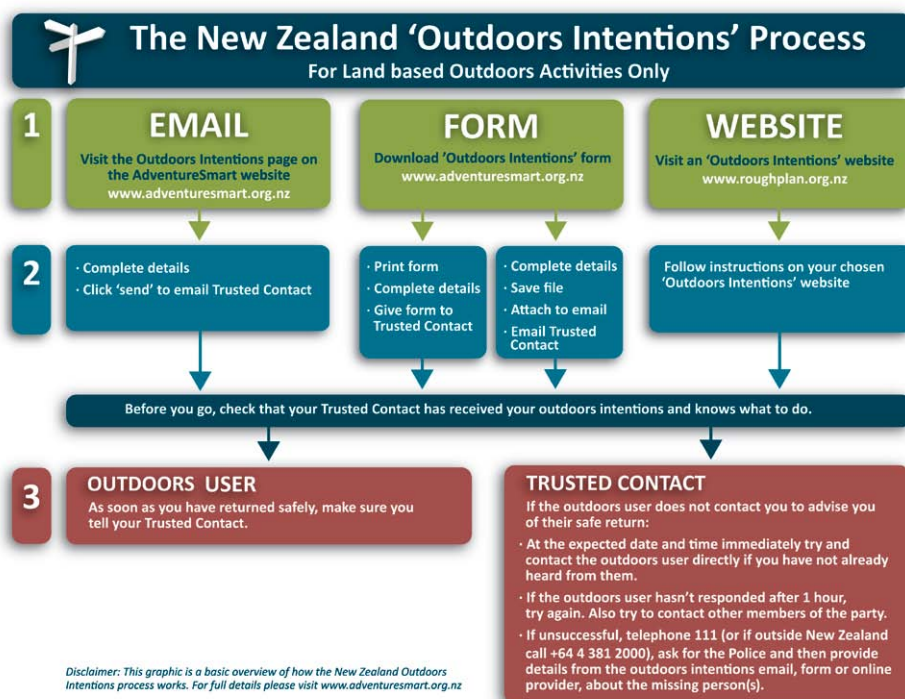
The New Zealand 'Outdoors Intentions' Process
For Land based Outdoors Activities Only

1

EMAIL
Visit the Outdoors Intentions page on the AdventureSmart website
www.adventuresmart.org.nz

FORM
Download 'Outdoors Intentions' form
www.adventuresmart.org.nz

WEBSITE
Visit an 'Outdoors Intentions' website
www.roughplan.org.nz

2

· Complete details
· Click 'send' to email Trusted Contact

· Print form
· Complete details
· Give form to Trusted Contact

· Complete details
· Save file
· Attach to email
· Email Trusted Contact

Follow instructions on your chosen 'Outdoors Intentions' website

Before you go, check that your Trusted Contact has received your outdoors intentions and knows what to do.

3

OUTDOORS USER
As soon as you have returned safely, make sure you tell your Trusted Contact.

TRUSTED CONTACT
If the outdoors user does not contact you to advise you of their safe return:

· At the expected date and time immediately try and contact the outdoors user directly if you have not already heard from them.

· If the outdoors user hasn't responded after 1 hour, try again. Also try to contact other members of the party.

· If unsuccessful, telephone 111 (or if outside New Zealand call +64 4 381 2000), ask for the Police and then provide details from the outdoors intentions email, form or online provider, about the missing person(s).

Disclaimer: This graphic is a basic overview of how the New Zealand Outdoors Intentions process works. For full details please visit www.adventuresmart.org.nz